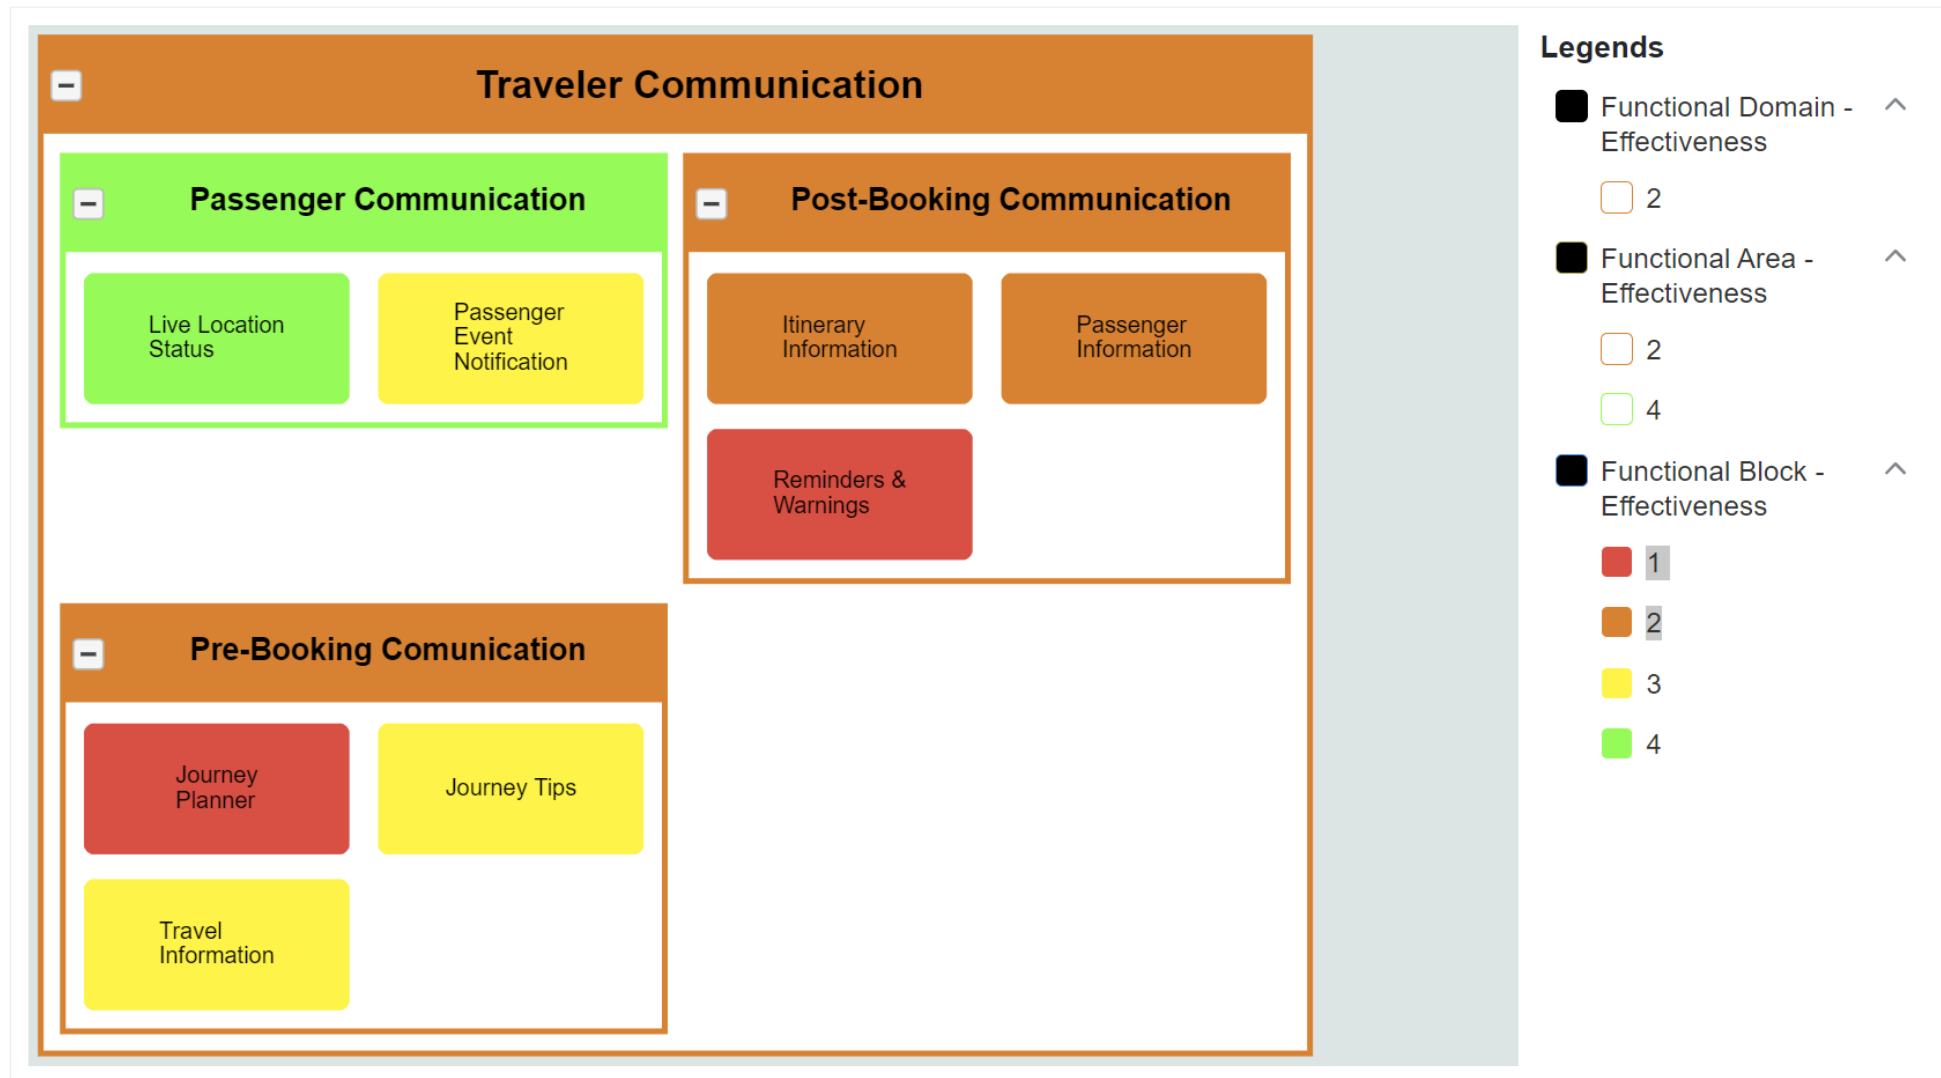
Traveler Communication

Passenger Communication

Live Location Status

Passenger Event Notification

Post-Booking Communication

Itinerary Information

Passenger Information

Reminders & Warnings

Pre-Booking Comunication

Journey Planner

Journey Tips

Travel Information

Legends

Functional Domain - Effectiveness

2

Functional Area - Effectiveness

2

4

Functional Block - Effectiveness

1

2

3

4